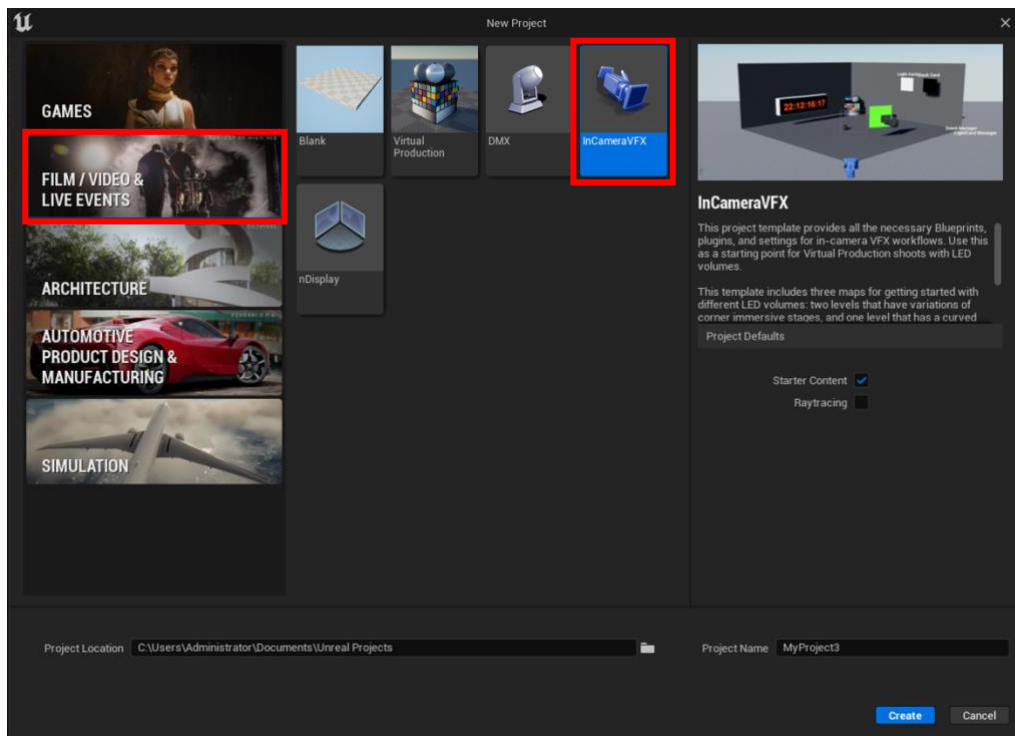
New Project

GAMES

FILM / VIDEO & LIVE EVENTS

ARCHITECTURE

AUTOMOTIVE PRODUCT DESIGN & MANUFACTURING

SIMULATION

Blank

Virtual Production

DMX

InCameraVFX

nDisplay

22:12:16:17

InCameraVFX

This project template provides all the necessary Blueprints, plugins, and settings for in-camera VFX workflows. Use this as a starting point for Virtual Production shoots with LED volumes.

This template includes three maps for getting started with different LED volumes: two levels that have variations of corner immersive stages, and one level that has a curved

Project Defaults

Starter Content

Raytracing

Project Location C:\Users\Administrator\Documents\Unreal Projects

Project Name MyProject3

Create

Cancel